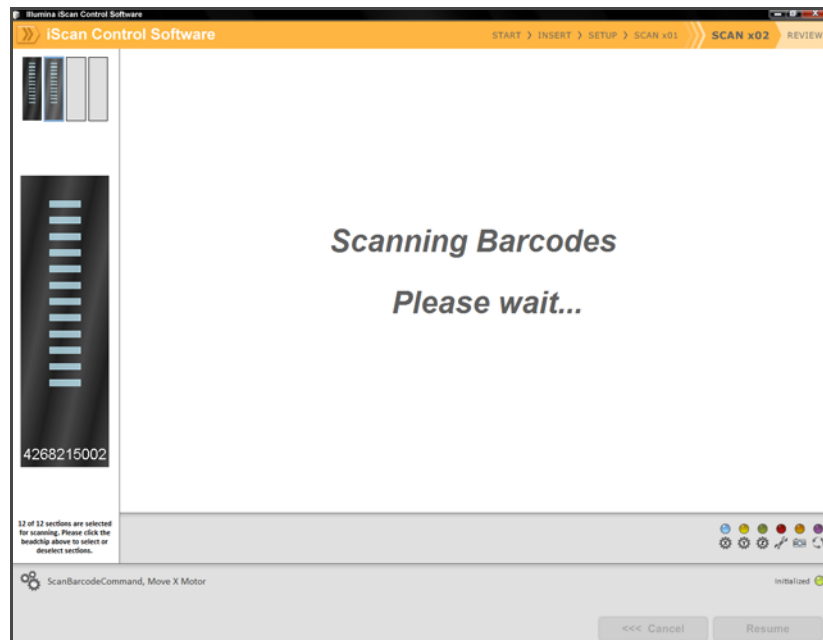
Illumina iScan Control Software

iScan Control Software

START › INSERT › SETUP › SCAN x01 SCAN x02 REVIEW

4268215002

Scanning Barcodes

Please wait...

12 of 12 sections are selected for scanning. Please click the beadchip above to select or deselect sections.

ScanBarcodeCommand, Move X Motor

Initialized

<<< Cancel

Resume